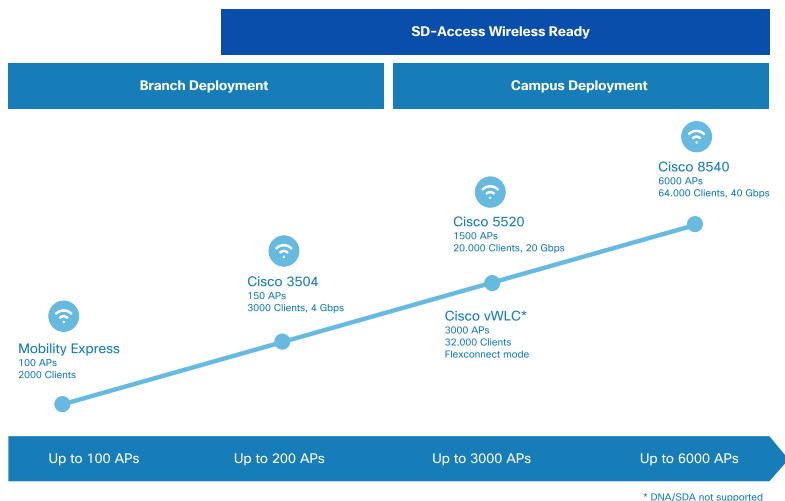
SD-Access Wireless Ready

Branch Deployment

Campus Deployment

Cisco 8540
6000 APs
64.000 Clients, 40 Gbps

Cisco 5520
1500 APs
20.000 Clients, 20 Gbps

Cisco 3504
150 APs
3000 Clients, 4 Gbps

Cisco vWLC*
3000 APs
32.000 Clients
Flexconnect mode

Mobility Express
100 APs
2000 Clients

Up to 100 APs

Up to 200 APs

Up to 3000 APs

Up to 6000 APs

* DNA/SDA not supported